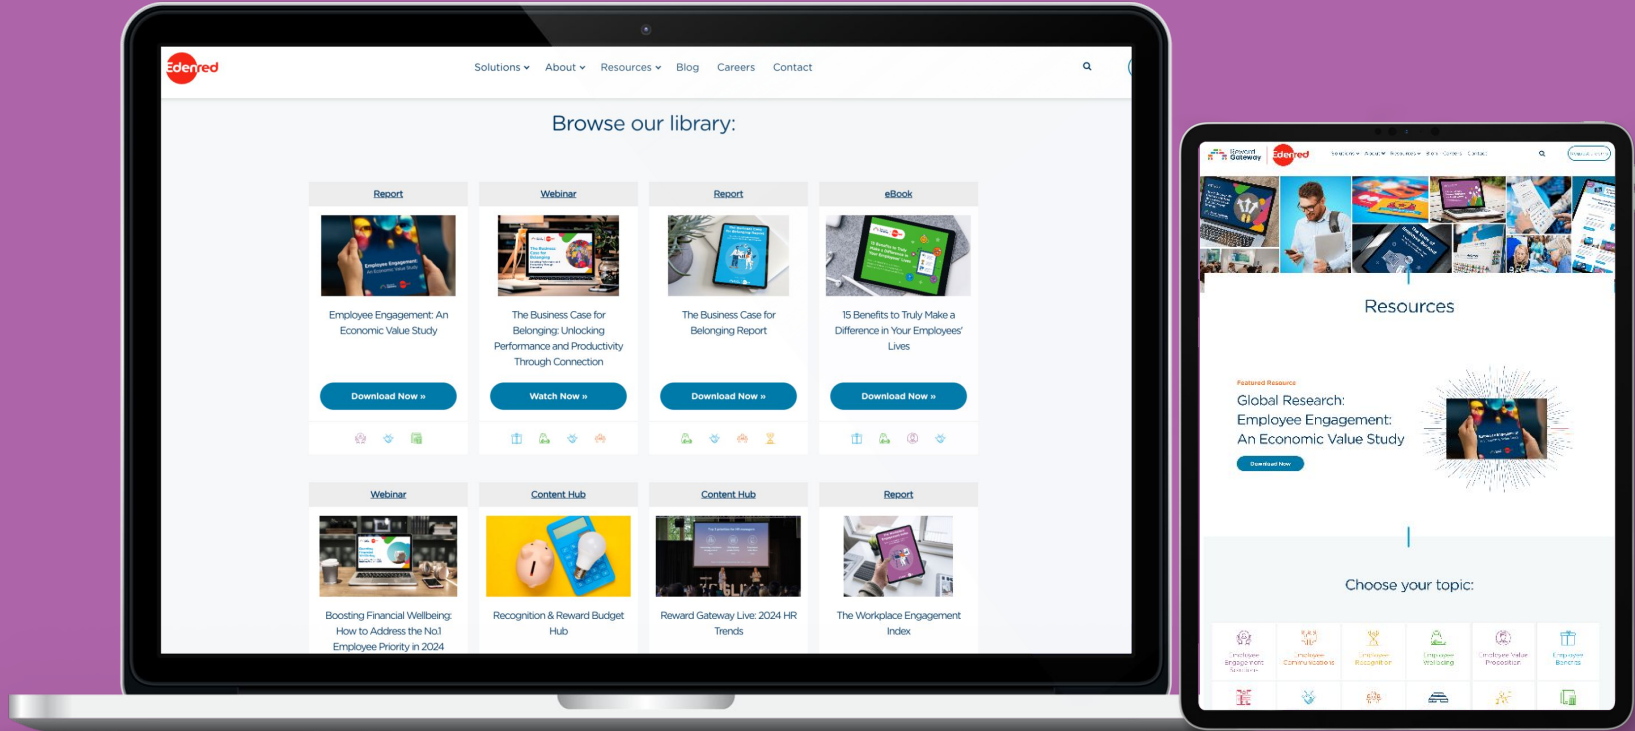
Edenred

Solutions About Resources Blog Careers Contact

Browse our library:

Report

Employee Engagement: An Economic Value Study

Download Now »

Webinar

The Business Case for Belonging: Unlocking Performance and Productivity Through Connection

Watch Now »

Report

The Business Case for Belonging Report

Download Now »

eBook

15 Benefits to Truly Make a Difference in Your Employees' Lives

Download Now »

Webinar

Boosting Financial Wellbeing: How to Address the No.1 Employee Priority in 2024

Content Hub

Recognition & Reward Budget Hub

Content Hub

Reward Gateway Live: 2024 HR Trends

Report

The Workplace Engagement Index

Reward Gateway Edenred

Resources

Featured Resource

Global Research: Employee Engagement: An Economic Value Study

Download Now

Choose your topic:

Employee Engagement Solutions

Employee Communications

Employee Recognition

Employee Wellbeing

Employee Value Proposition

Employee Benefits